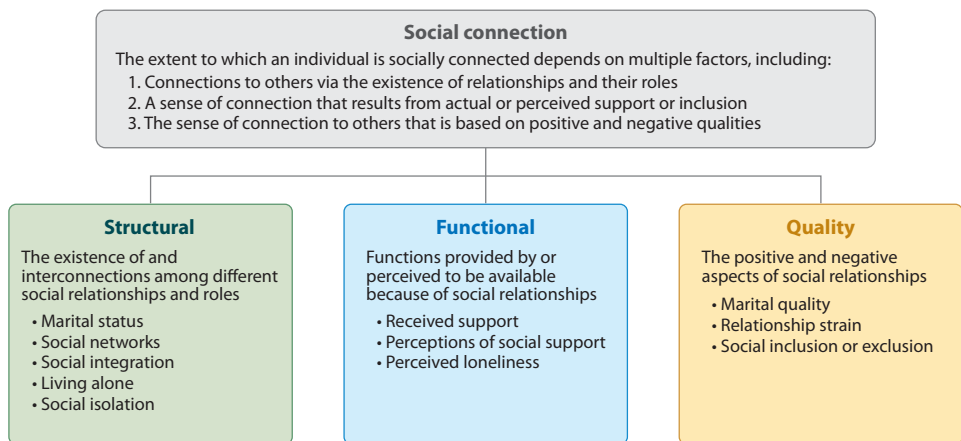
Social connection

The extent to which an individual is socially connected depends on multiple factors, including:
1. Connections to others via the existence of relationships and their roles
2. A sense of connection that results from actual or perceived support or inclusion
3. The sense of connection to others that is based on positive and negative qualities

Structural

The existence of and interconnections among different social relationships and roles

• Marital status
• Social networks
• Social integration
• Living alone
• Social isolation

Functional

Functions provided by or perceived to be available because of social relationships

• Received support
• Perceptions of social support
• Perceived loneliness

Quality

The positive and negative aspects of social relationships

• Marital quality
• Relationship strain
• Social inclusion or exclusion